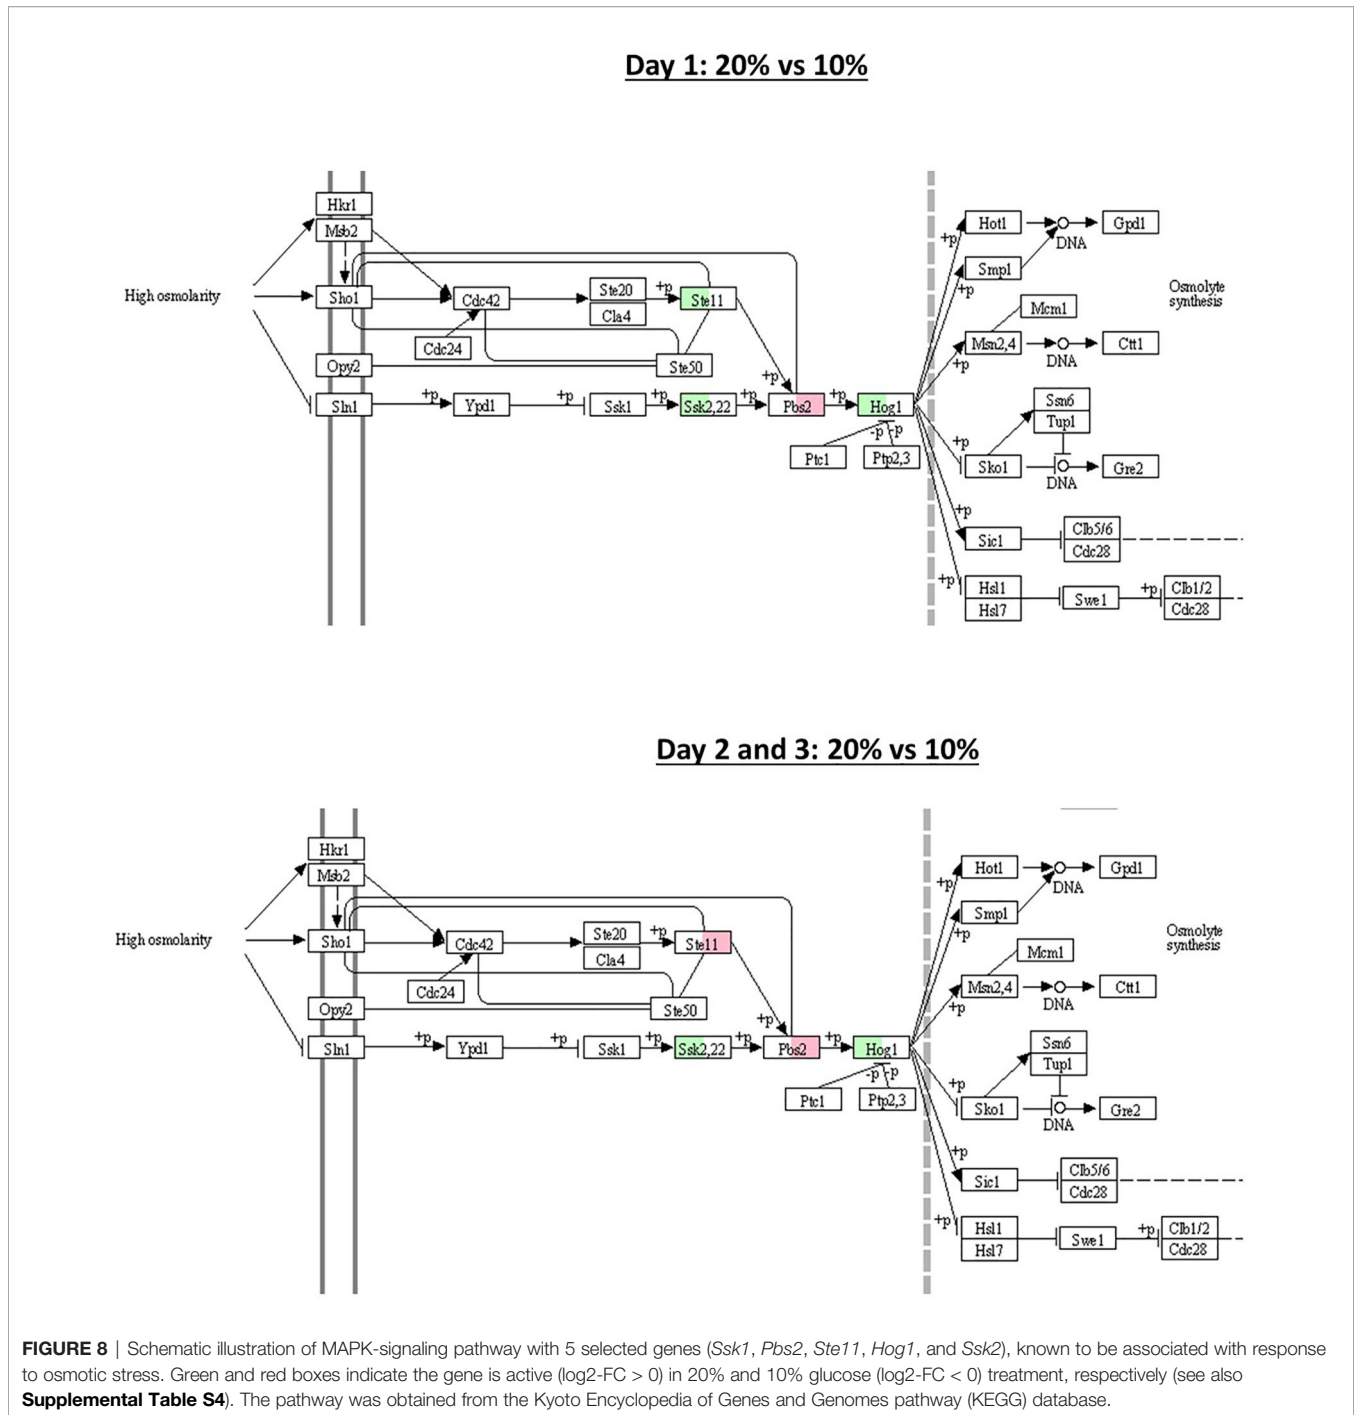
Day 1: 20% vs 10%

Hkr1
Msb2
High osmolarity
Sho1
Cdc42
Ste20
+p
Ste11
Cla4
Cdc24
Opy2
Ste50
Sln1
+p
Ypd1
+p
Ssk1
+p
Ssk2,22
+p
+p
Pbs2
+p
Hog1
-p
-p
Ptc1
Ptp2,3
+p
Hot1
DNA
Gpd1
+p
Smp1
Osmolyte synthesis
Mcm1
Msn2,4
+p
DNA
Ctt1
Ssn6
Tup1
+p
Sko1
DNA
Gre2
+p
Sic1
Clb5/6
Cdc28
+p
Hsl1
Hsl7
Swe1
+p
Clb1/2
Cdc28

Day 2 and 3: 20% vs 10%

Hkr1
Msb2
High osmolarity
Sho1
Cdc42
Ste20
+p
Ste11
Cla4
Cdc24
Opy2
Ste50
Sln1
+p
Ypd1
+p
Ssk1
+p
Ssk2,22
+p
+p
Pbs2
+p
Hog1
-p
-p
Ptc1
Ptp2,3
+p
Hot1
DNA
Gpd1
+p
Smp1
Osmolyte synthesis
Mcm1
Msn2,4
+p
DNA
Ctt1
Ssn6
Tup1
+p
Sko1
DNA
Gre2
+p
Sic1
Clb5/6
Cdc28
+p
Hsl1
Hsl7
Swe1
+p
Clb1/2
Cdc28

FIGURE 8 | Schematic illustration of MAPK-signaling pathway with 5 selected genes (Ssk1, Pbs2, Ste11, Hog1, and Ssk2), known to be associated with response to osmotic stress. Green and red boxes indicate the gene is active (log2-FC > 0) in 20% and 10% glucose (log2-FC < 0) treatment, respectively (see also Supplemental Table S4). The pathway was obtained from the Kyoto Encyclopedia of Genes and Genomes pathway (KEGG) database.